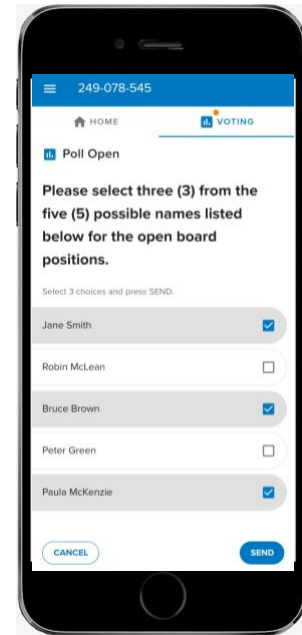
249-078-545

HOME

VOTING

Poll Open

Please select three (3) from the five (5) possible names listed below for the open board positions.

Select 3 choices and press SEND.

Jane Smith

Robin McLean

Bruce Brown

Peter Green

Paula McKenzie

CANCEL

SEND